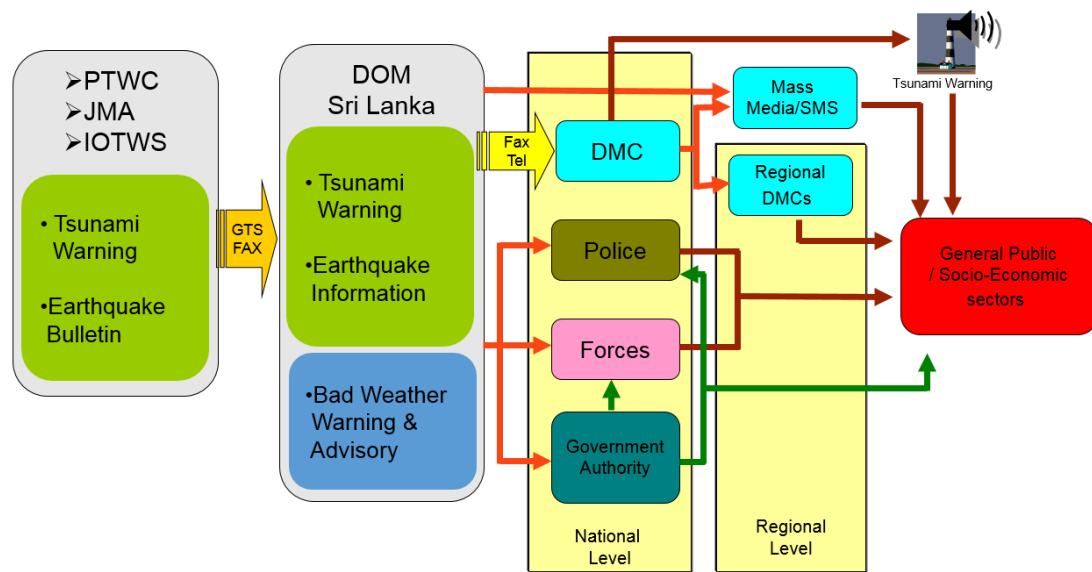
➢PTWC
➢JMA
➢IOTWS

• Tsunami Warning

•Earthquake Bulletin

GTS FAX

DOM Sri Lanka

• Tsunami Warning

•Earthquake Information

•Bad Weather Warning & Advisory

Fax Tel

DMC

Police

Forces

Government Authority

National Level

Mass Media/SMS

Regional DMCs

Regional Level

Tsunami Warning

General Public / Socio-Economic sectors